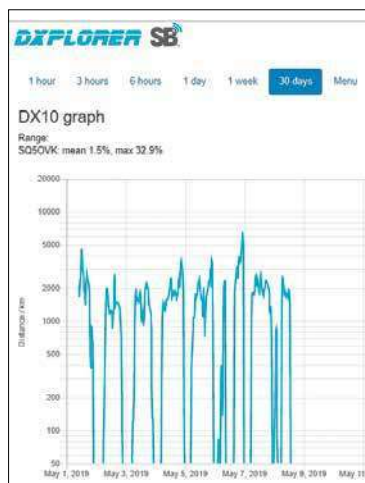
DXPLORER SB

1 hour 3 hours 6 hours 1 day 1 week 30 days Menu

DX10 graph

Range:
SQ5OVK: mean 1.5%, max 32.9%

20000
10000
5000
2000
1000
500
200
100
50

Distance / km

May 1, 2019 May 3, 2019 May 5, 2019 May 7, 2019 May 9, 2019 May 1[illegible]